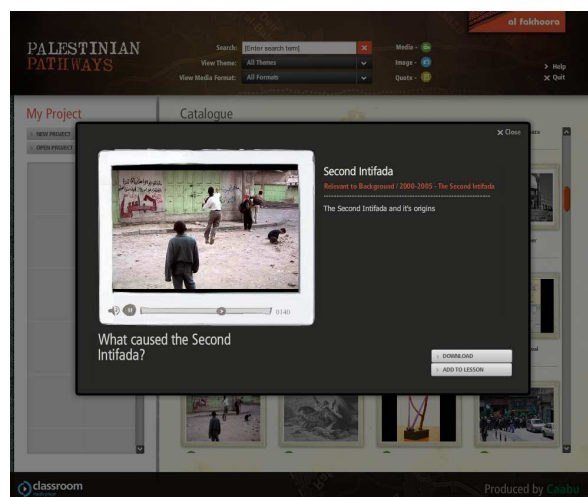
al fakhoora

PALESTINIAN PATHWAYS

Search: [Enter search item]
View Theme: All Themes
View Media Format: All Formats

Media -
Image -
Quote -

> Help
✕ Quit

My Project

> NEW PROJECT
> OPEN PROJECT

Catalogue

✕ Close

Second Intifada

Relevant to Background / 2000-2005 - The Second Intifada

The Second Intifada and it's origins

01:40

What caused the Second Intifada?

> DOWNLOAD
> ADD TO LESSON

classroom

Produced by Caabu